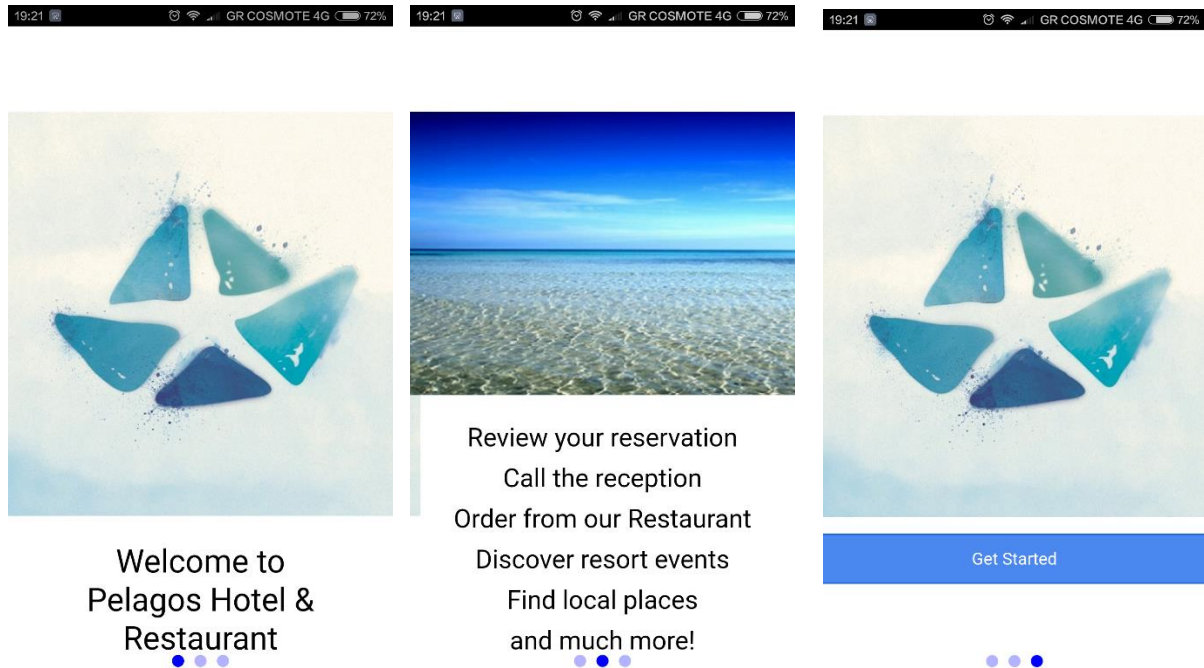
19:21 GR COSMOTE 4G 72%

Welcome to Pelagos Hotel & Restaurant

19:21 GR COSMOTE 4G 72%

Review your reservation
Call the reception
Order from our Restaurant
Discover resort events
Find local places
and much more!

19:21 GR COSMOTE 4G 72%

Get Started